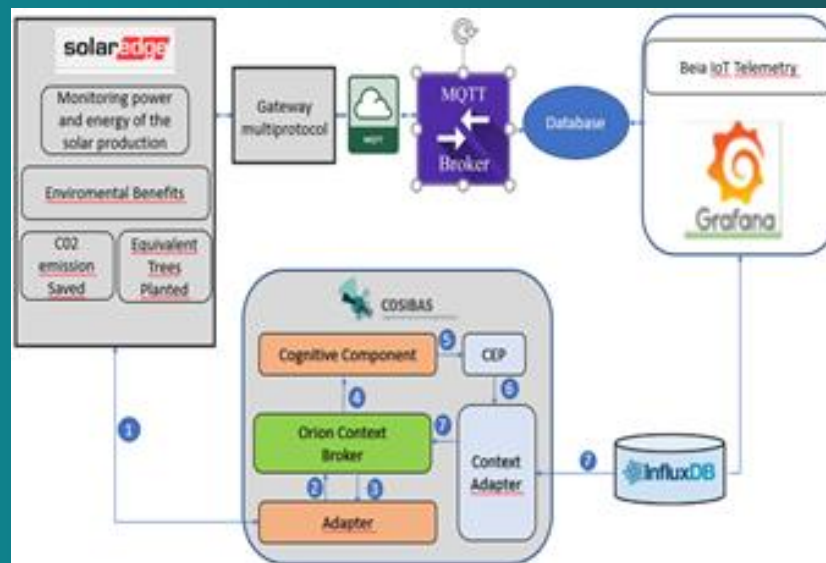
solaredge

Monitoring power and energy of the solar production

Enviromental Benefits

C02 emission Saved

Equivalent Trees Planted

Gateway multiprotocol

MQTT

MQTT Broker

Database

Beia IoT Telemetry

Grafana

COSIBAS

Cognitive Component

5

CEP

4

6

Orion Context Broker

7

Context Adapter

1

2

3

Adapter

7

InfluxDB